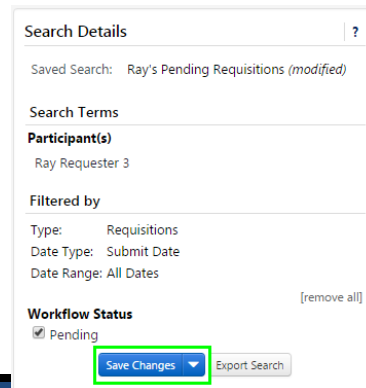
Search Details

?

Saved Search: Ray's Pending Requisitions (modified)

Search Terms

Participant(s)

Ray Requester 3

Filtered by

Type: Requisitions
Date Type: Submit Date
Date Range: All Dates

[remove all]

Workflow Status

Pending

Save Changes

Export Search